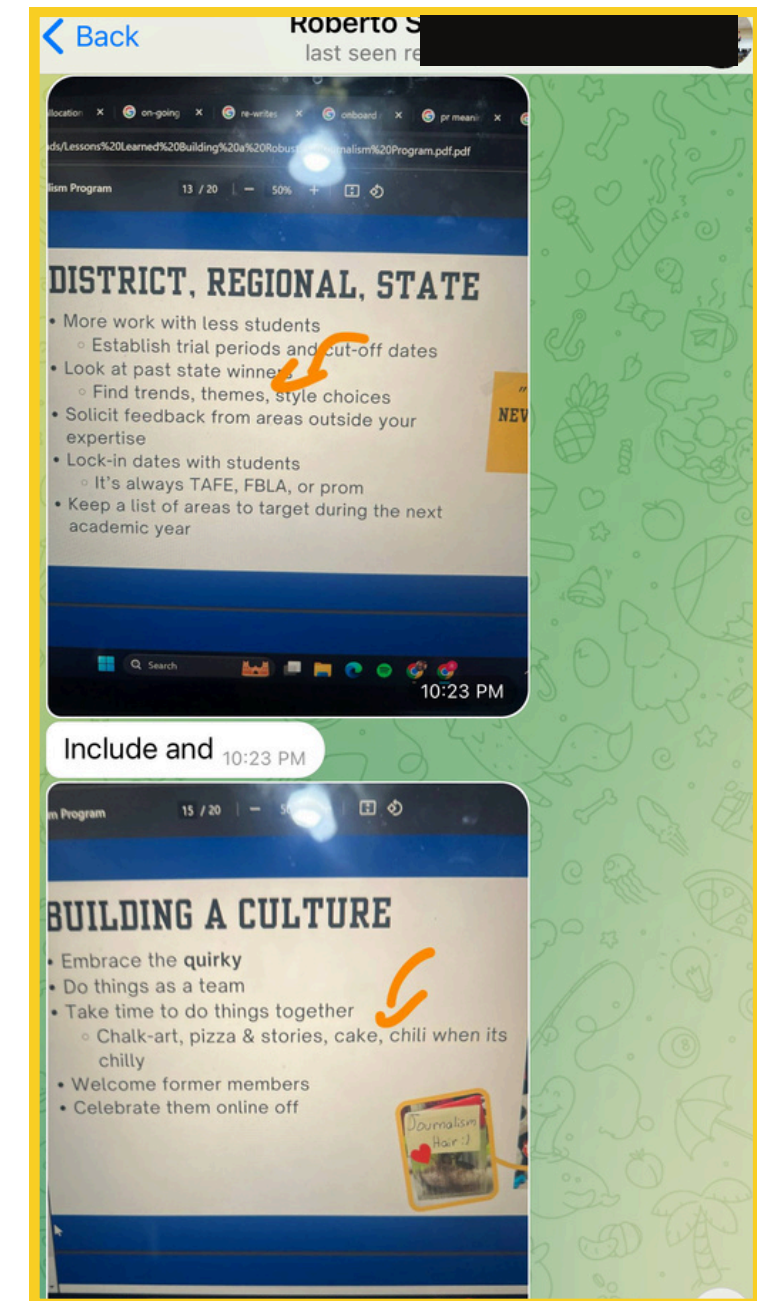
Back
Roberto S
last seen re

llocation ×
on-going ×
re-writes ×
onboard ×
pr meanin ×
ds/Lessons%20Learned%20Building%20a%20Robus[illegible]alism%20Program.pdf.pdf
lism Program
13 / 20
50%

DISTRICT, REGIONAL, STATE

• More work with less students
◦ Establish trial periods and cut-off dates
• Look at past state winners
◦ Find trends, themes, style choices
• Solicit feedback from areas outside your expertise
• Lock-in dates with students
◦ It's always TAFE, FBLA, or prom
• Keep a list of areas to target during the next academic year

NEV

Search
10:23 PM

Include and 10:23 PM

m Program
15 / 20

BUILDING A CULTURE

• Embrace the **quirky**
• Do things as a team
• Take time to do things together
◦ Chalk-art, pizza & stories, cake, chili when its chilly
• Welcome former members
• Celebrate them online off

Journalism Hair :)